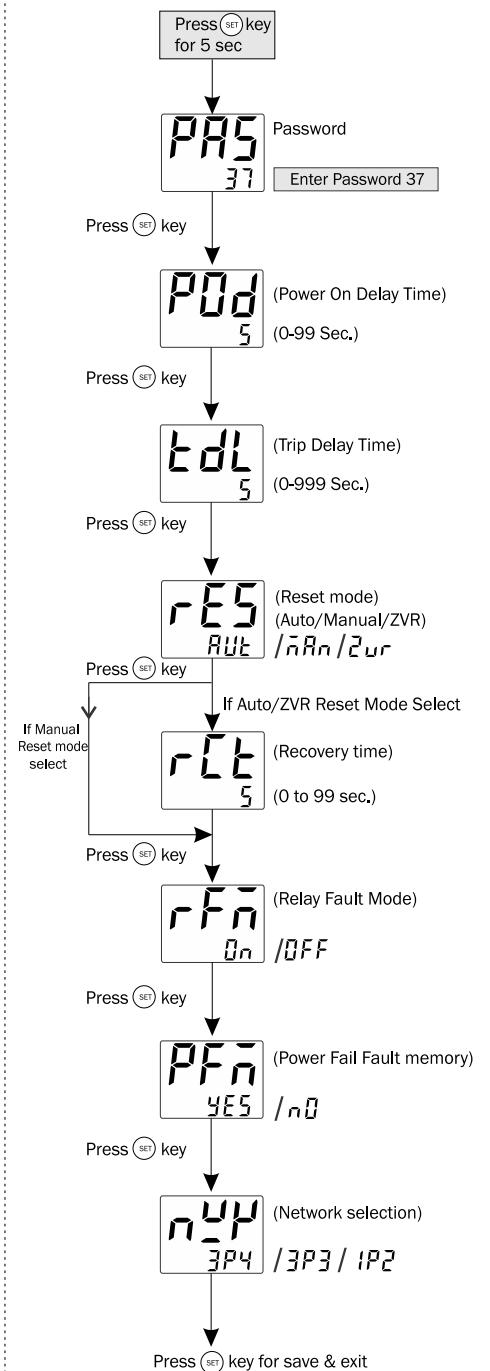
Press (SET) key for 5 sec

PAS
37
Password
Enter Password 37

Press (SET) key

POd
5
(Power On Delay Time)
(0-99 Sec.)

Press (SET) key

tdL
5
(Trip Delay Time)
(0-999 Sec.)

Press (SET) key

rES
AUt
(Reset mode)
(Auto/Manual/ZVR)
/ mAn / Zur

Press (SET) key

If Auto/ZVR Reset Mode Select

If Manual Reset mode select

rCt
5
(Recovery time)
(0 to 99 sec.)

Press (SET) key

rFm
On
(Relay Fault Mode)
/OFF

Press (SET) key

PFm
YES
(Power Fail Fault memory)
/ nO

Press (SET) key

nW
3P4
(Network selection)
/ 3P3 / 1P2

Press (SET) key for save & exit